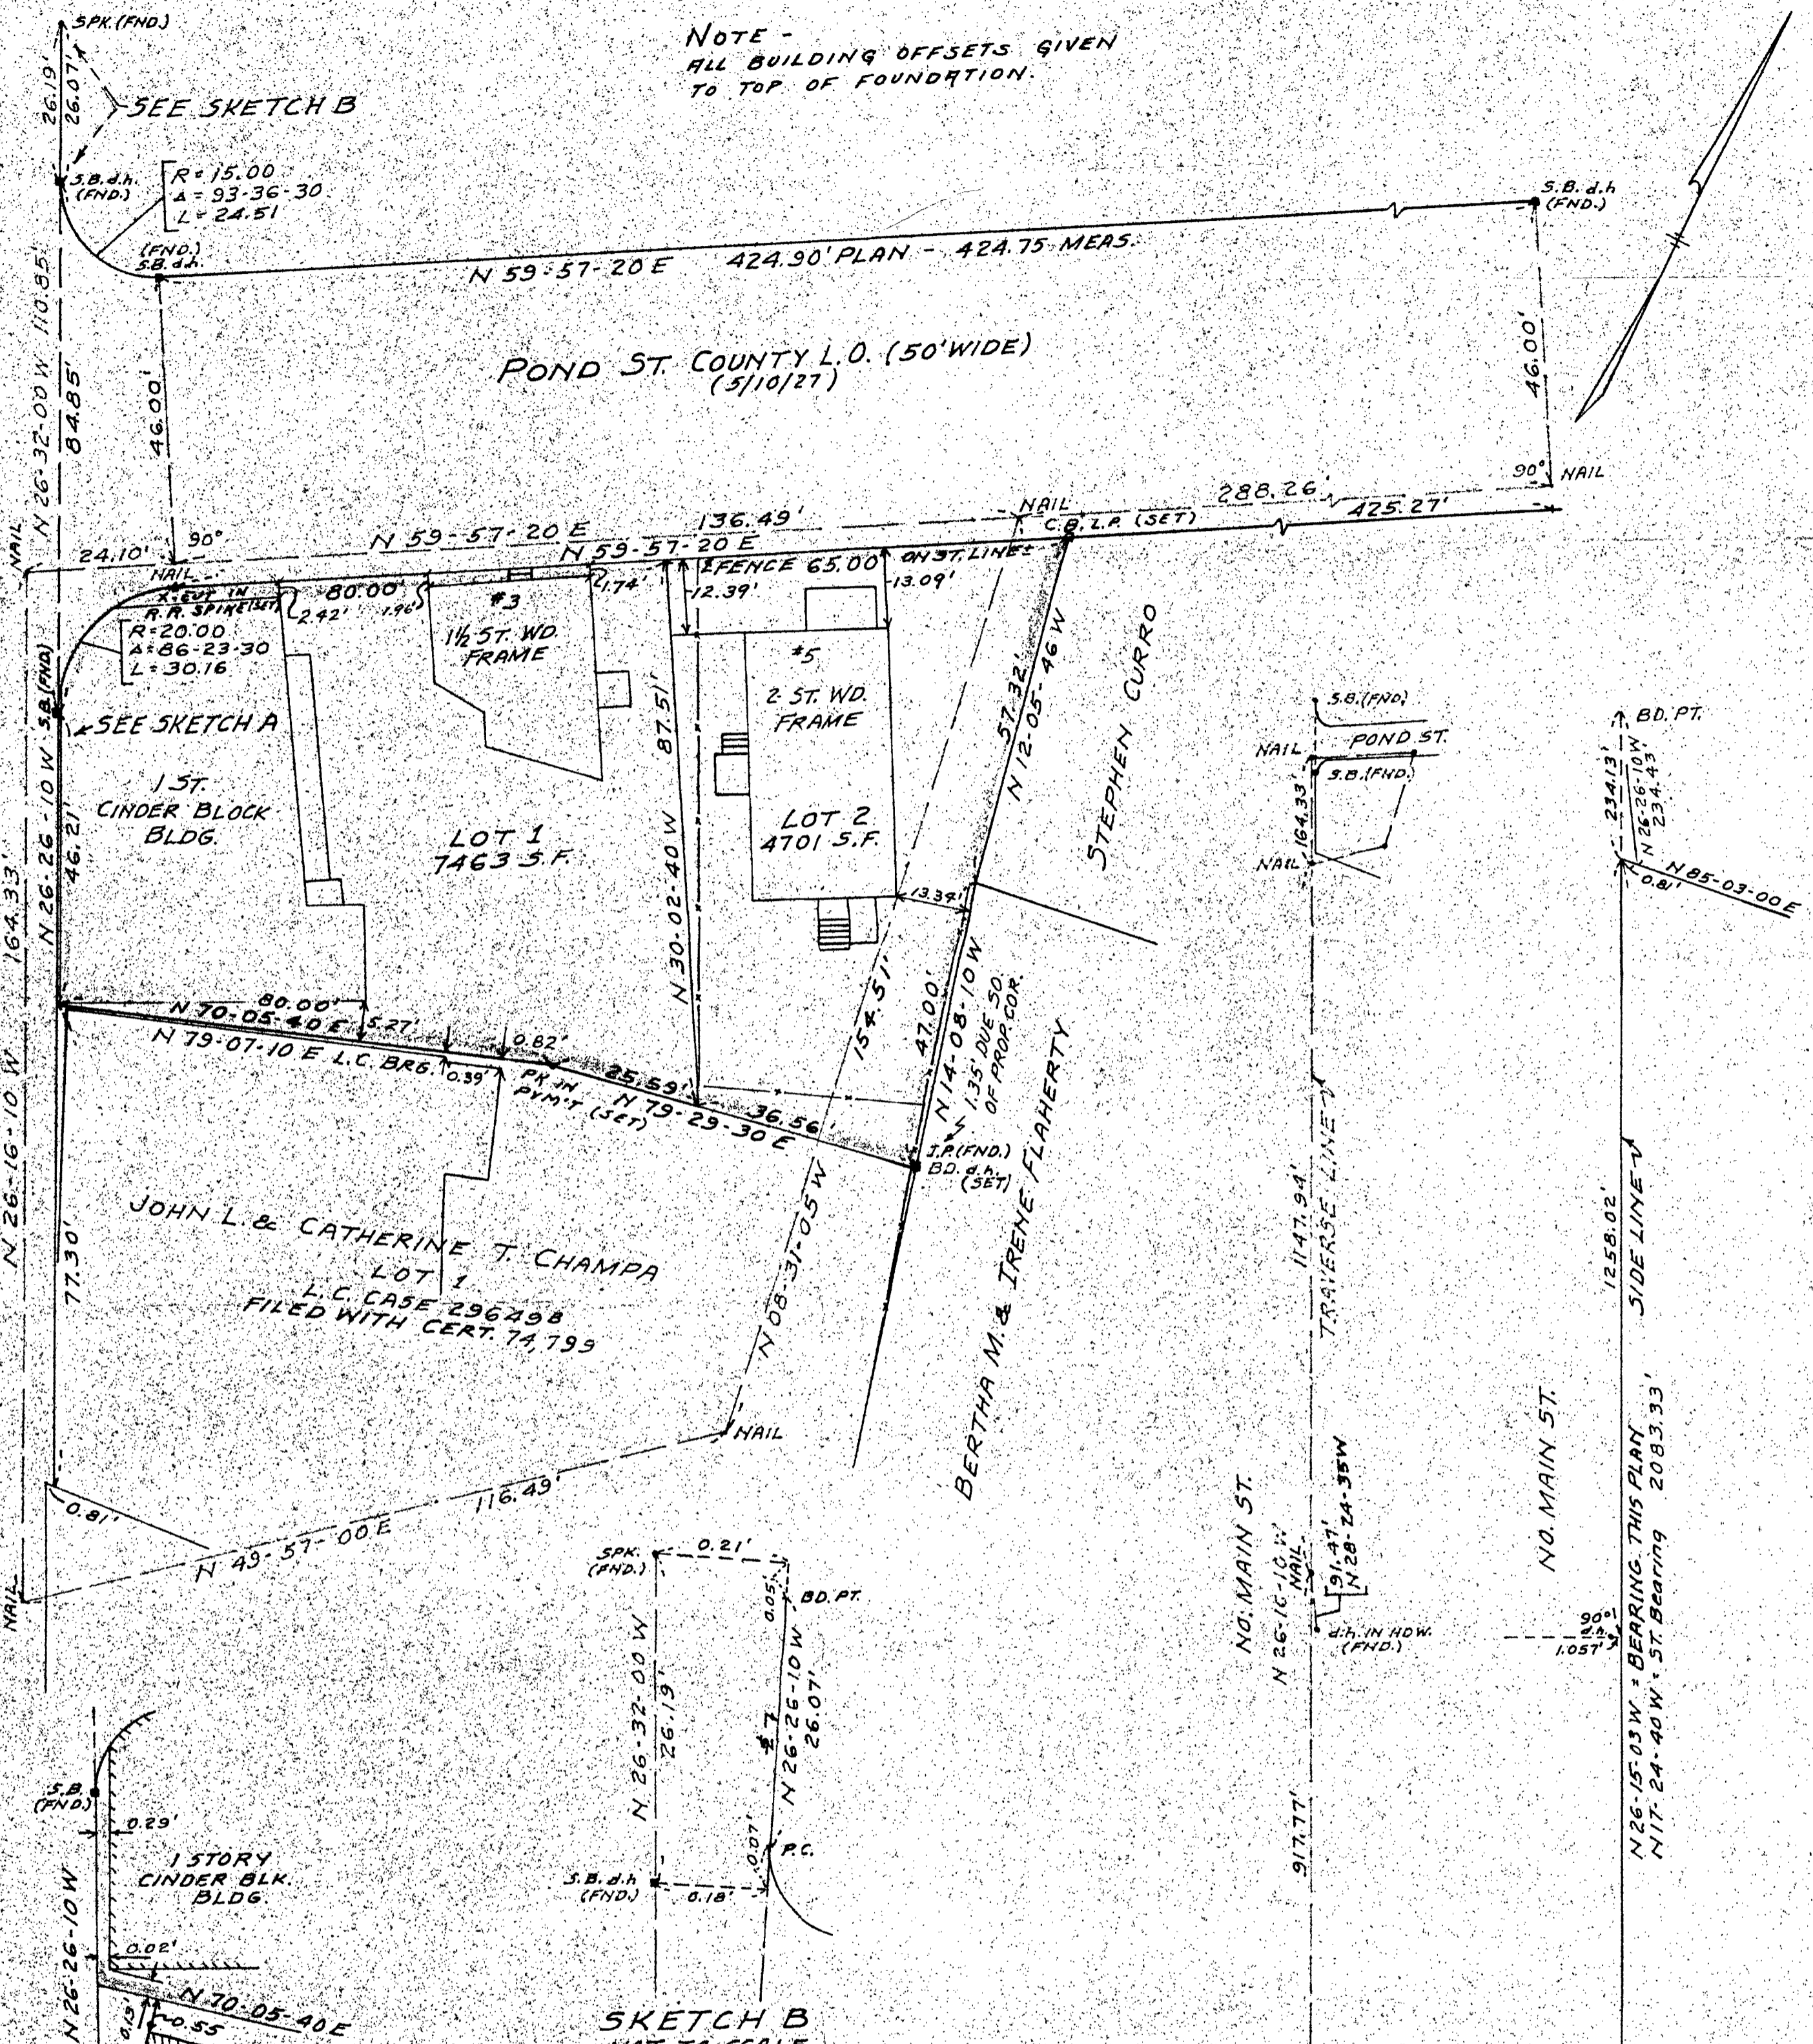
NOTE -
ALL BUILDING OFFSETS GIVEN TO TOP OF FOUNDATION.

SPK.(FND)
26.19'
26.07'
SEE SKETCH B
S.B.d.h. (FND.)
R = 15.00
Δ = 93-36-30
L = 24.51
(FND.) S.B.d.h.
S.B.d.h (FND.)
N 59-57-20 E
424.90' PLAN - 424.75 MEAS.
N 26-32-00 W 110.85'
84.85'
46.00'
POND ST. COUNTY L.O. (50' WIDE) (5/10/27)
46.00'
90°
NAIL
NAIL
288.26'
425.27'
NAIL
C.B. L.P. (SET)
136.49'
N 59-57-20 E
N 59-57-20 E
24.10'
90°
NAIL
X CUT IN R.R. SPIKE (SET)
80.00'
2.42'
1.96'
1.74'
FENCE 65.00'
ON ST. LINE
12.39'
13.09'
R = 20.00
Δ = 86-23-30
L = 30.16
#3
1½ ST. WD. FRAME
#5
2 ST. WD. FRAME
57.32'
N 12-05-46 W
STEPHEN CURRO
S.B.(FND)
SEE SKETCH A
1 ST. CINDER BLOCK BLDG.
LOT 1
7463 S.F.
N 30-02-40 W
87.51'
LOT 2
4701 S.F.
13.39'
N 26-26-10 W
46.21
164.33'
N 26-16-10 W
80.00'
N 70-05-40 E
5.27'
N 79-07-10 E L.C. BRG.
0.39'
0.82'
PK IN PVM'T (SET)
25.59'
N 79-29-30 E
36.56'
154.51'
47.00'
N 14-08-10 W
1.35' DUE SO. OF PROP. COR.
I.P.(FND.) BD. d.h. (SET)
JOHN L. & CATHERINE T. CHAMPA
LOT 1
L.C. CASE 29649B
FILED WITH CERT. 74,799
N 08-31-05 W
BERTHA M. & IRENE FLAHERTY
77.30'
NAIL
0.81'
116.49'
N 49-57-00 E
NAIL
S.B.(FND.)
NAIL
POND ST.
S.B.(FND.)
164.33'
NAIL
1147.94'
TRAVERSE LINE
NO. MAIN ST.
N 26-16-10 W
NAIL
91.47'
N 28-24-35 W
d.h. IN HDW. (FND.)
917.77'
BD. PT.
234.13'
N 26-26-10 W
234.43'
0.81'
N 85-03-00 E
1258.02'
SIDE LINE
NO. MAIN ST.
90°
d.h.
1.057'
N 26-15-03 W = BEARING THIS PLAN
N 17-24-40 W = ST. Bearing 2083.33'
SPK. (FND.)
0.21'
0.05'
BD. PT.
N 26-32-00 W
26.19'
#7
N 26-26-10 W
26.07'
0.07'
P.C.
S.B.d.h (FND.)
0.18'
S.B. (FND.)
0.29'
1 STORY CINDER BLK. BLDG.
N 26-26-10 W
0.02'
N 70-05-40 E
0.13'
0.55
SKETCH B
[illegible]